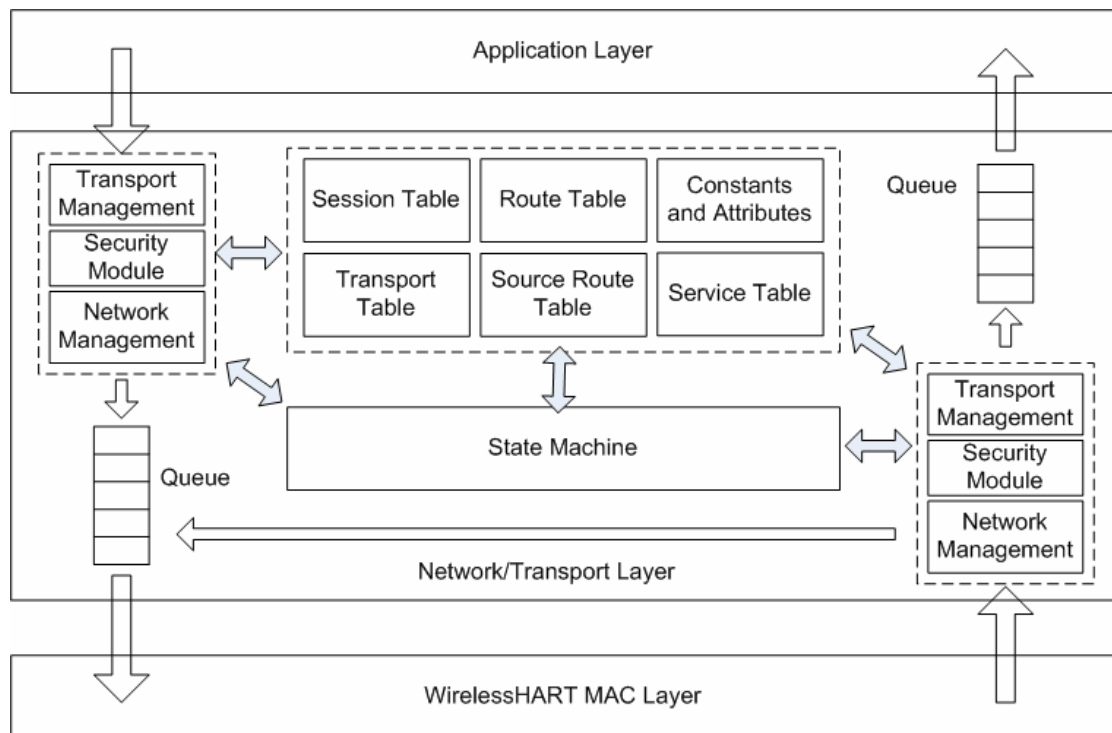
Application Layer

Transport Management
Security Module
Network Management

Session Table
Route Table
Constants and Attributes
Transport Table
Source Route Table
Service Table

Queue

State Machine

Queue

Transport Management
Security Module
Network Management

Network/Transport Layer

WirelessHART MAC Layer